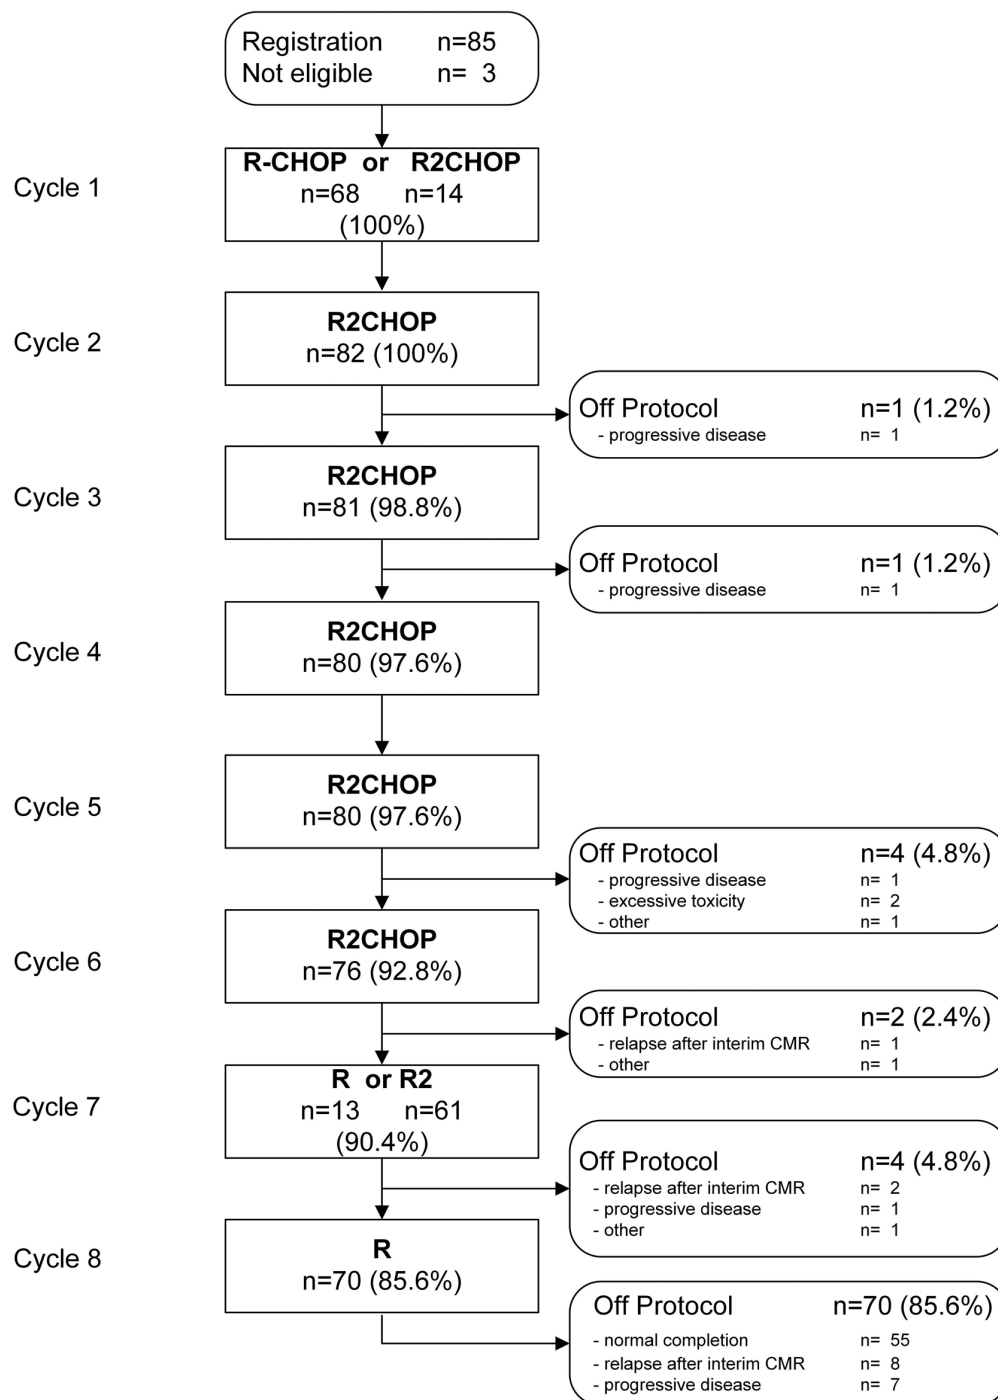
Registration n=85
Not eligible n= 3

Cycle 1

R-CHOP or R2CHOP
n=68 n=14
(100%)

Cycle 2

R2CHOP
n=82 (100%)

Off Protocol n=1 (1.2%)
- progressive disease n= 1

Cycle 3

R2CHOP
n=81 (98.8%)

Off Protocol n=1 (1.2%)
- progressive disease n= 1

Cycle 4

R2CHOP
n=80 (97.6%)

Cycle 5

R2CHOP
n=80 (97.6%)

Off Protocol n=4 (4.8%)
- progressive disease n= 1
- excessive toxicity n= 2
- other n= 1

Cycle 6

R2CHOP
n=76 (92.8%)

Off Protocol n=2 (2.4%)
- relapse after interim CMR n= 1
- other n= 1

Cycle 7

R or R2
n=13 n=61
(90.4%)

Off Protocol n=4 (4.8%)
- relapse after interim CMR n= 2
- progressive disease n= 1
- other n= 1

Cycle 8

R
n=70 (85.6%)

Off Protocol n=70 (85.6%)
- normal completion n= 55
- relapse after interim CMR n= 8
- progressive disease n= 7